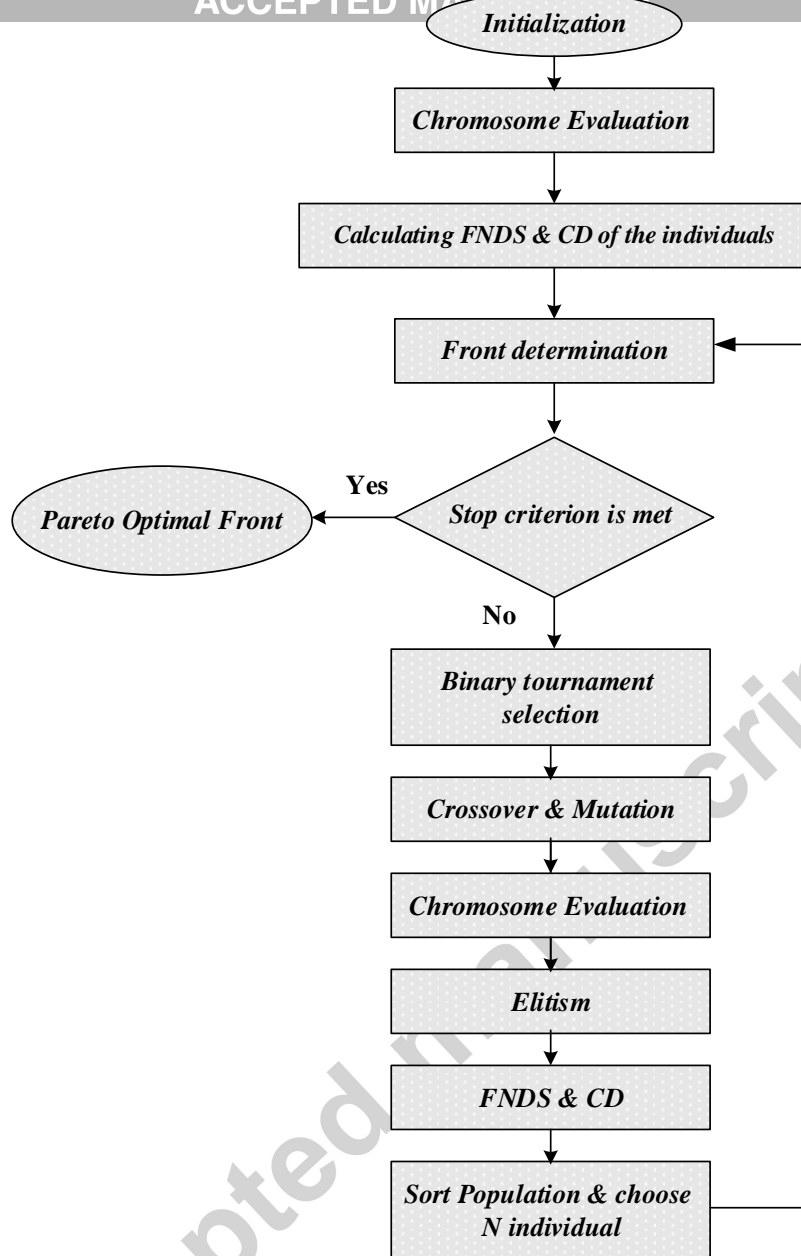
ACCEPTED M

Initialization

Chromosome Evaluation

Calculating FNDS & CD of the individuals

Front determination

Yes

Pareto Optimal Front

Stop criterion is met

No

Binary tournament selection

Crossover & Mutation

Chromosome Evaluation

Elitism

FNDS & CD

Sort Population & choose N individual

pted manuscri